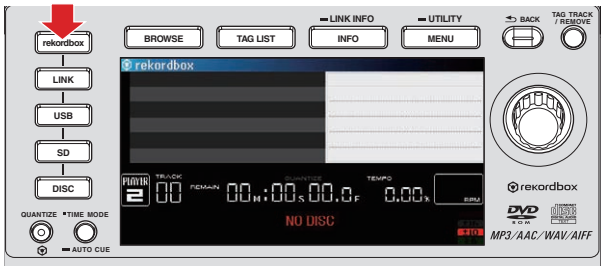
rekordbox

LINK

USB

SD

DISC

QUANTIZE

TIME MODE

AUTO CUE

BROWSE

TAG LIST

LINK INFO

INFO

UTILITY

MENU

BACK

TAG TRACK / REMOVE

rekordbox

PLAYER 2

TRACK 00

REMAIN

00M:00S00.0F

QUANTIZE

TEMPO

0.00%

BPM

NO DISC

rekordbox

DVD ROM

COMPACT DISC DIGITAL AUDIO TEXT

MP3/AAC/WAV/AIFF